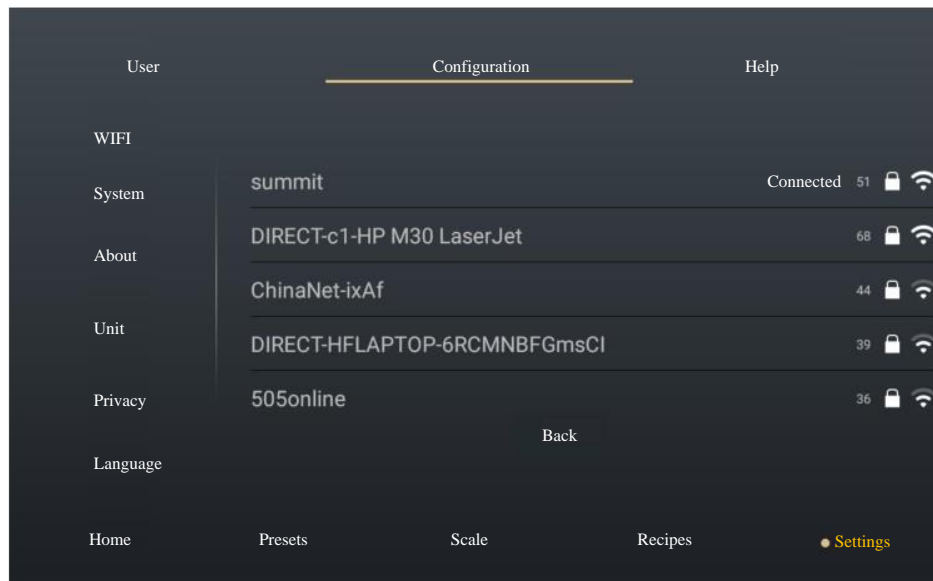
User Configuration Help

WIFI

System

About

Unit

Privacy

Language

summit Connected 51

DIRECT-c1-HP M30 LaserJet 68

ChinaNet-ixAf 44

DIRECT-HFLAPTOP-6RCMNBFGmsCI 39

505online 36

Back

Home Presets Scale Recipes Settings